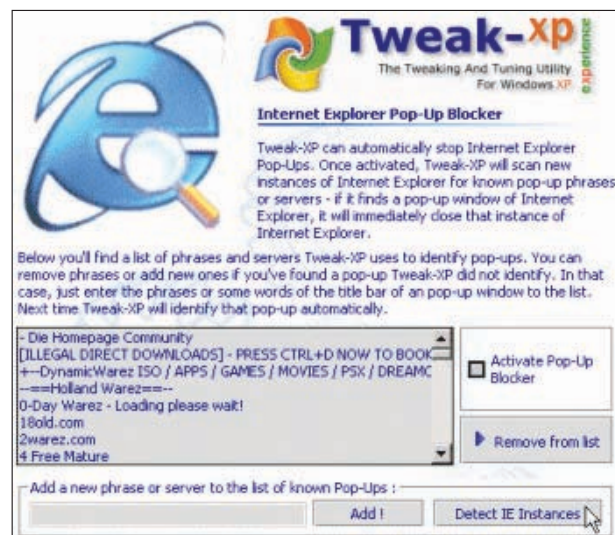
Tweak-XP experience

The Tweaking And Tuning Utility For Windows XP

Internet Explorer Pop-Up Blocker

Tweak-XP can automatically stop Internet Explorer Pop-Ups. Once activated, Tweak-XP will scan new instances of Internet Explorer for known pop-up phrases or servers - if it finds a pop-up window of Internet Explorer, it will immediately close that instance of Internet Explorer.

Below you'll find a list of phrases and servers Tweak-XP uses to identify pop-ups. You can remove phrases or add new ones if you've found a pop-up Tweak-XP did not identify. In that case, just enter the phrases or some words of the title bar of an pop-up window to the list. Next time Tweak-XP will identify that pop-up automatically.

- Die Homepage Community
[ILLEGAL DIRECT DOWNLOADS] - PRESS CTRL+D NOW TO BOOK
+--DynamicWarez ISO / APPS / GAMES / MOVIES / PSX / DREAMC
--==Holland Warez==--
0-Day Warez - Loading please wait!
18old.com
2warez.com
4 Free Mature

Activate Pop-Up Blocker

Remove from list

Add a new phrase or server to the list of known Pop-Ups :

Add !

Detect IE Instances